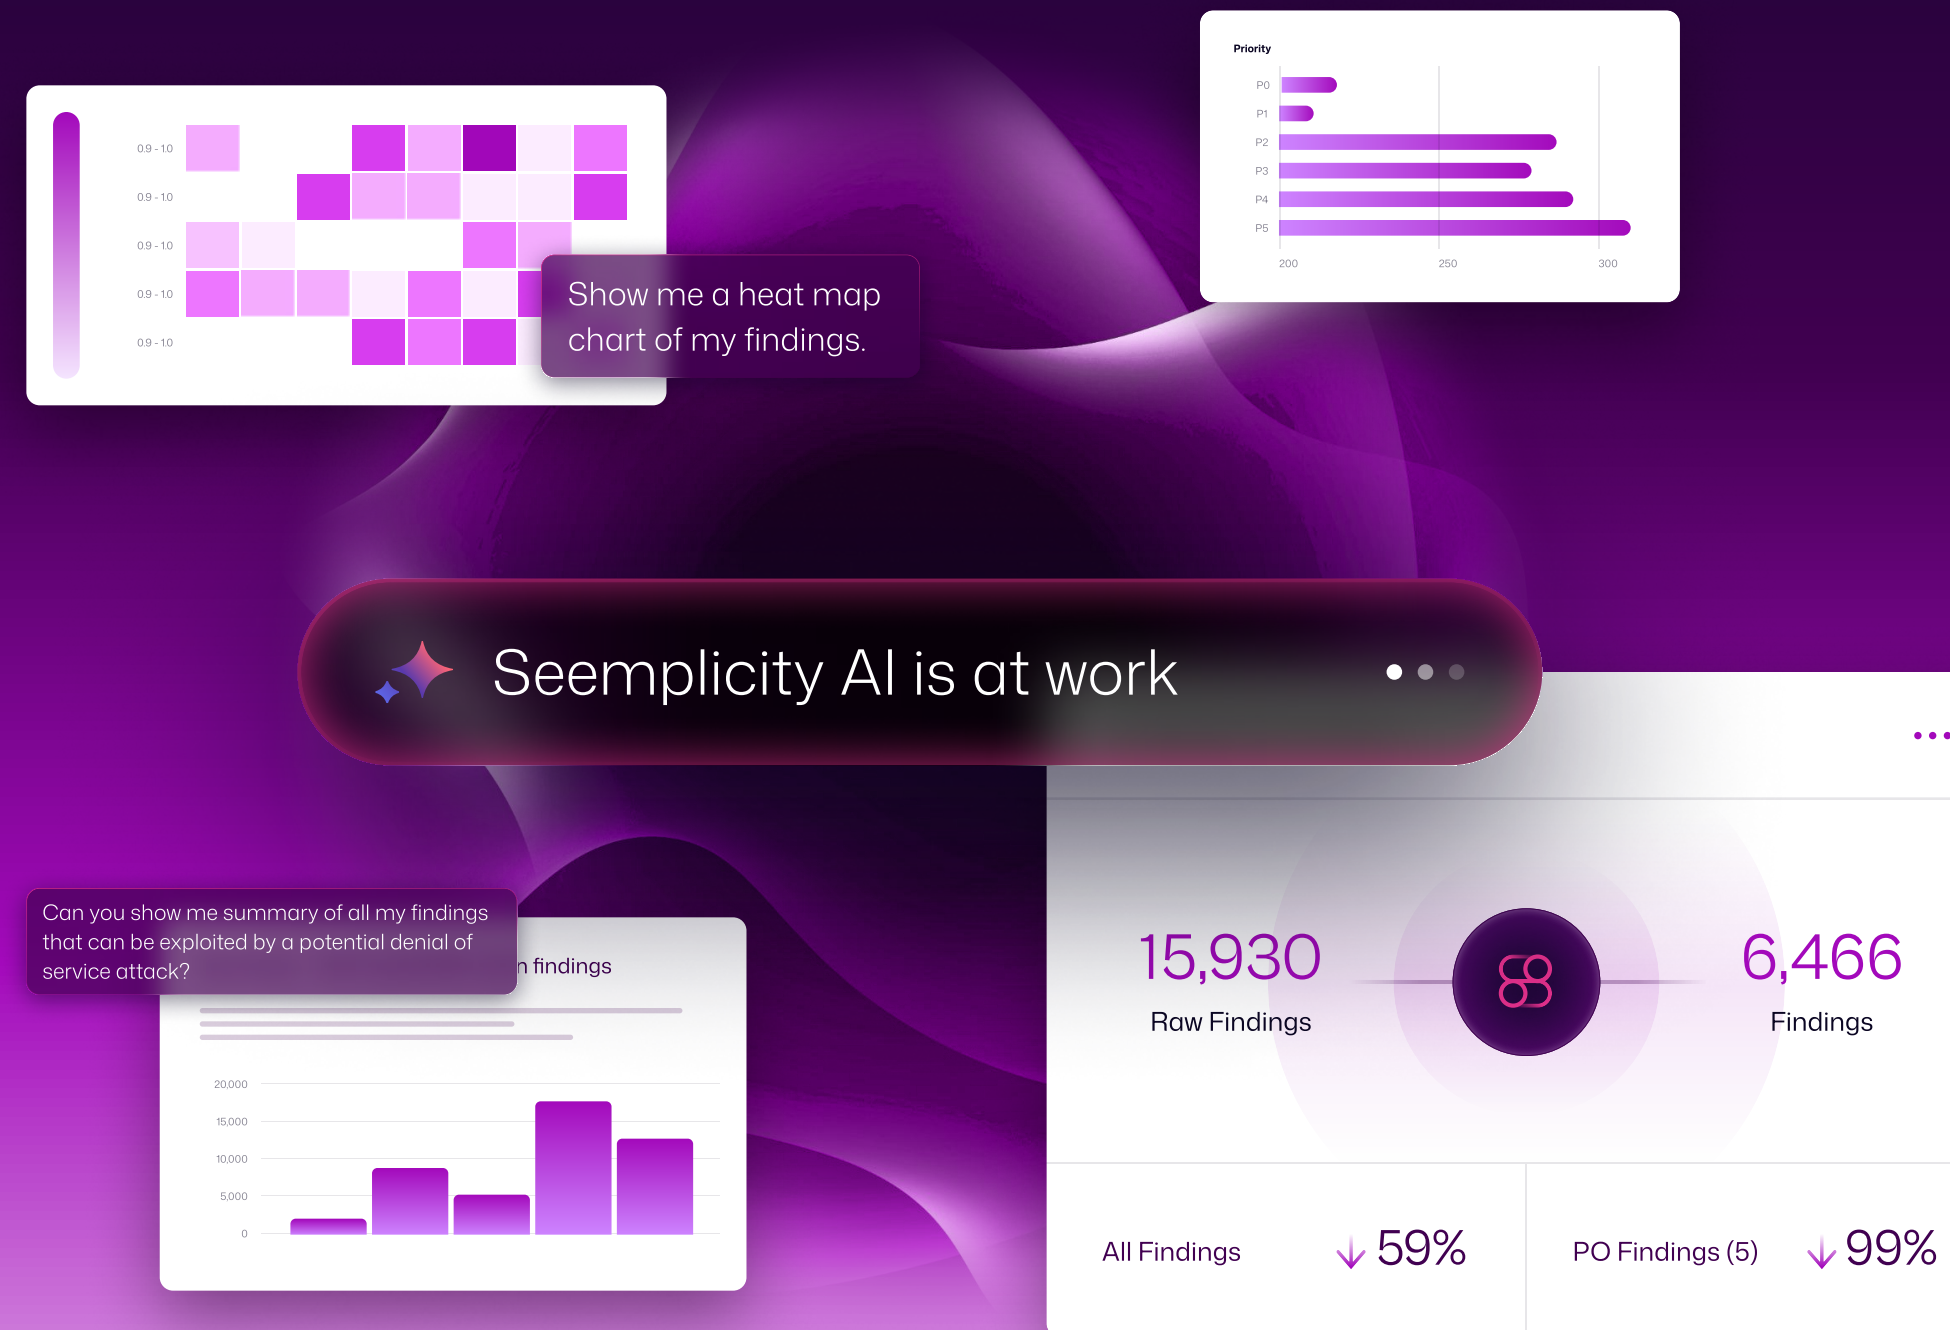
0.9 - 1.0
0.9 - 1.0
0.9 - 1.0
0.9 - 1.0
0.9 - 1.0

Show me a heat map chart of my findings.

Priority
P0
P1
P2
P3
P4
P5
200
250
300

Seemplicity AI is at work

Can you show me summary of all my findings that can be exploited by a potential denial of service attack?

n findings

20,000
15,000
10,000
5,000
0

15,930
Raw Findings

6,466
Findings

All Findings
59%

PO Findings (5)
99%